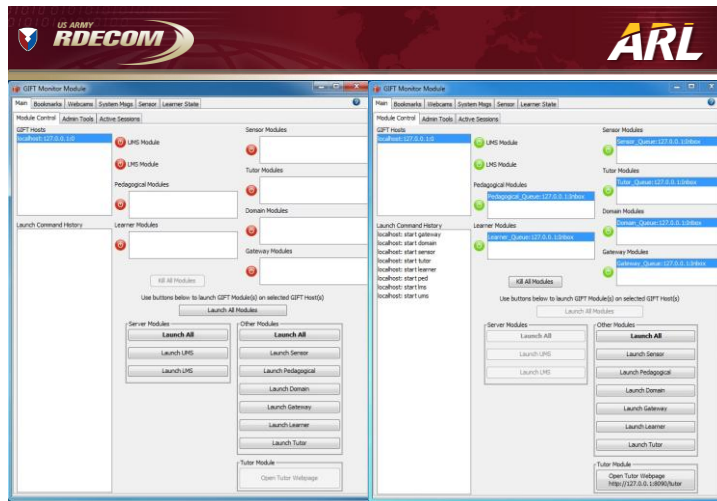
US ARMY RDECOM

ARL

GIFT Monitor Module

Main | Bookmarks | Webcams | System Msgs | Sensor | Learner State

Module Control | Admin Tools | Active Sessions

GIFT Hosts
localhost:127.0.0.1:0

UMS Module

LMS Module

Pedagogical Modules

Learner Modules

Sensor Modules

Tutor Modules

Domain Modules

Gateway Modules

Launch Command History

Kill All Modules

Use buttons below to launch GIFT Module(s) on selected GIFT Host(s)

Launch All Modules

Server Modules
Launch All
Launch UMS
Launch LMS

Other Modules
Launch All
Launch Sensor
Launch Pedagogical
Launch Domain
Launch Gateway
Launch Learner
Launch Tutor

Tutor Module
Open Tutor Webpage

GIFT Monitor Module

Main | Bookmarks | Webcams | System Msgs | Sensor | Learner State

Module Control | Admin Tools | Active Sessions

GIFT Hosts
localhost:127.0.0.1:0

UMS Module

LMS Module

Pedagogical Modules
Pedagogical_Queue:127.0.0.1:Inbox

Learner Modules
Learner_Queue:127.0.0.1:Inbox

Sensor Modules
Sensor_Queue:127.0.0.1:Inbox

Tutor Modules
Tutor_Queue:127.0.0.1:Inbox

Domain Modules
Domain_Queue:127.0.0.1:Inbox

Gateway Modules
Gateway_Queue:127.0.0.1:Inbox

Launch Command History
localhost: start gateway
localhost: start domain
localhost: start sensor
localhost: start tutor
localhost: start learner
localhost: start ped
localhost: start lms
localhost: start ums

Kill All Modules

Use buttons below to launch GIFT Module(s) on selected GIFT Host(s)

Launch All Modules

Server Modules
Launch All
Launch UMS
Launch LMS

Other Modules
Launch All
Launch Sensor
Launch Pedagogical
Launch Domain
Launch Gateway
Launch Learner
Launch Tutor

Tutor Module
Open Tutor Webpage
http://127.0.0.1:8090/tutor